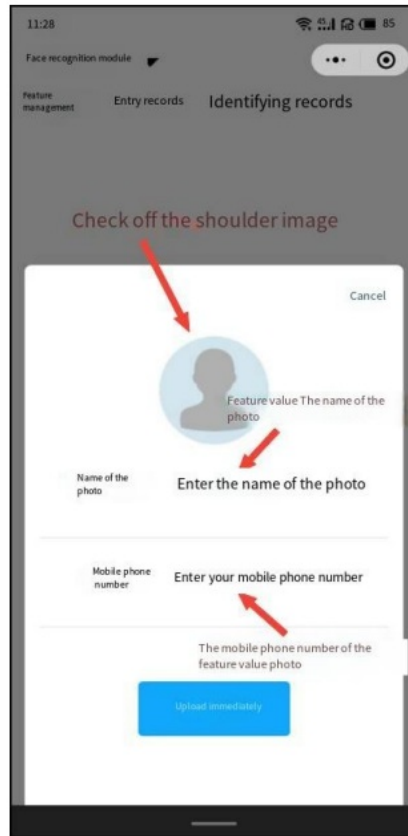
11:28

85

Face recognition module

Feature management

Entry records

Identifying records

Check off the shoulder image

Cancel

Feature value The name of the photo

Name of the photo

Enter the name of the photo

Mobile phone number

Enter your mobile phone number

The mobile phone number of the feature value photo

Upload immediately